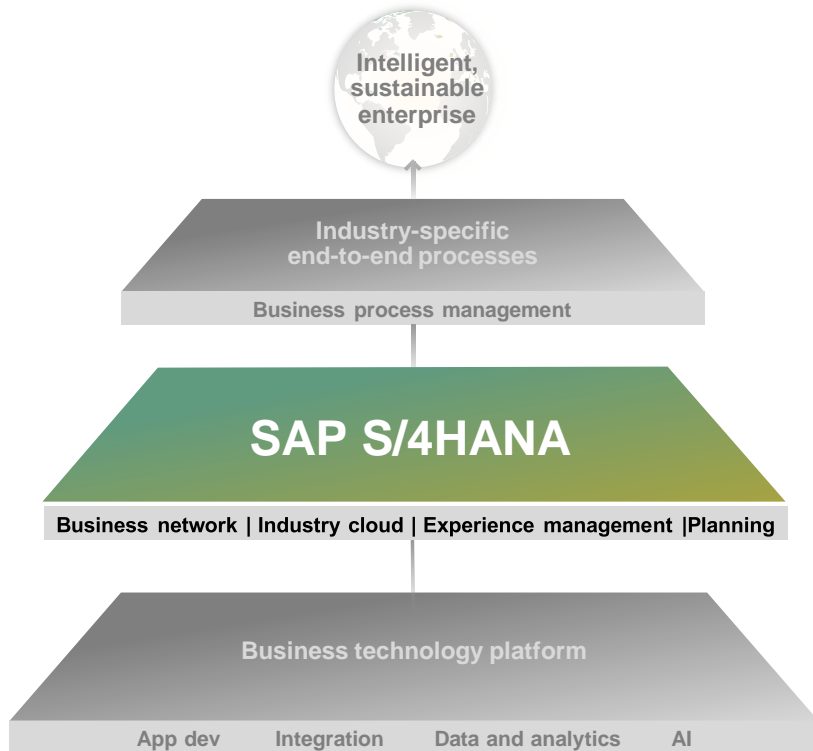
Intelligent, sustainable enterprise

Industry-specific end-to-end processes

Business process management

SAP S/4HANA

Business network | Industry cloud | Experience management |Planning

Business technology platform

App dev Integration Data and analytics AI